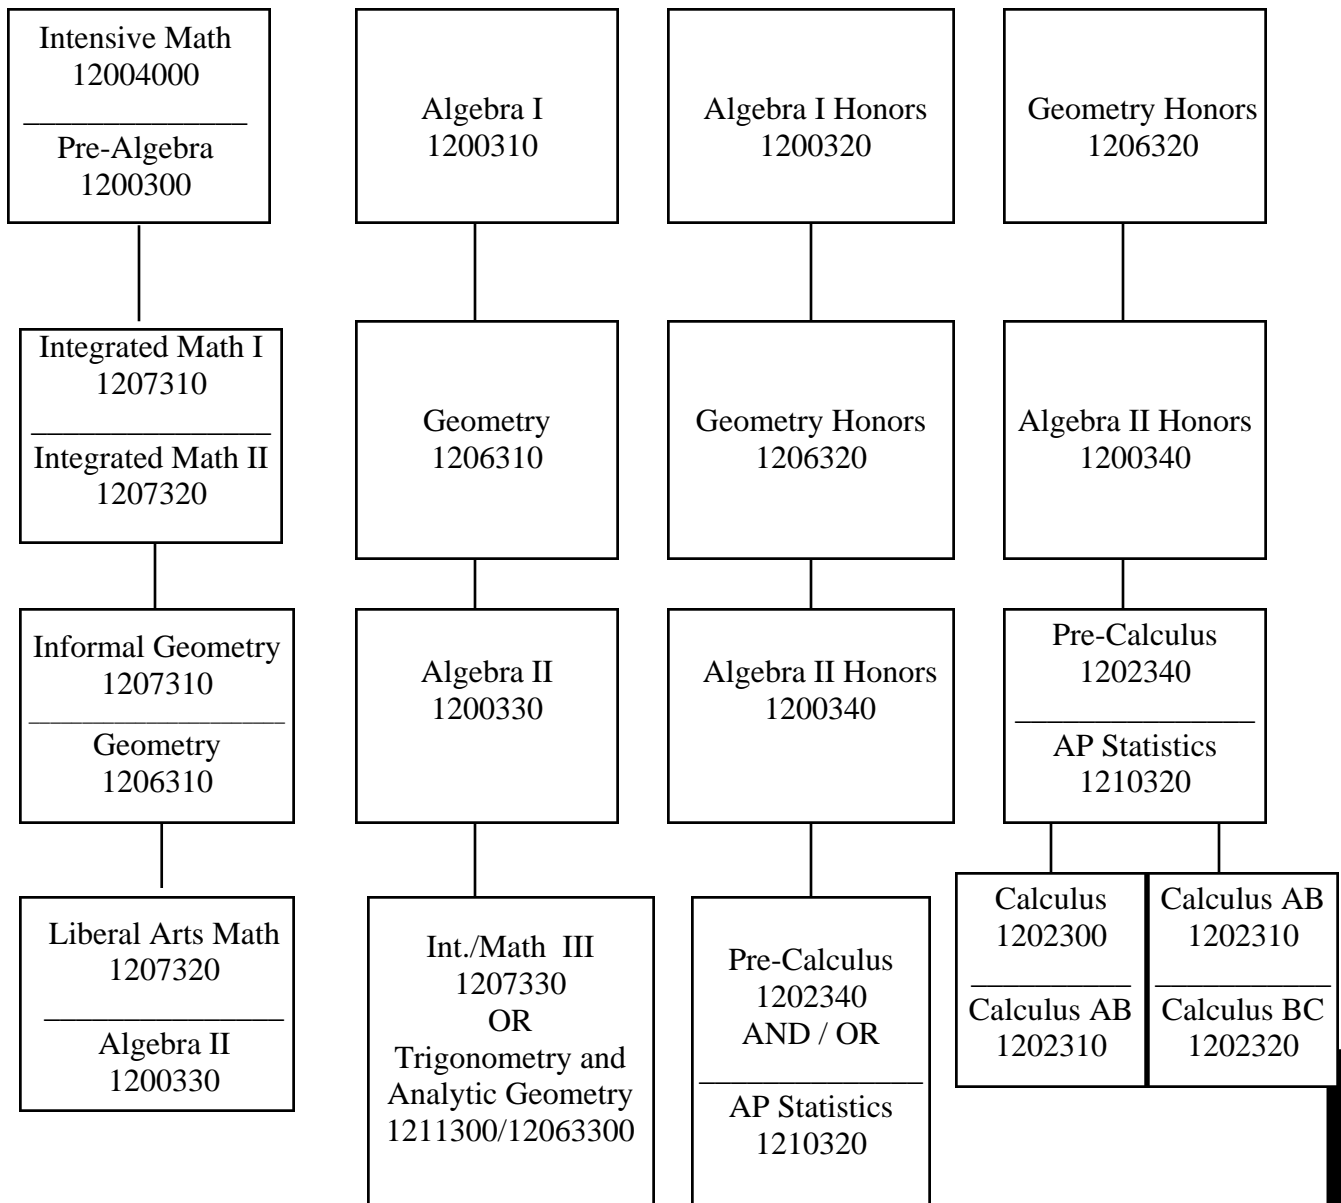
Intensive Math
12004000

Pre-Algebra
1200300

Algebra I
1200310

Algebra I Honors
1200320

Geometry Honors
1206320

Integrated Math I
1207310

Integrated Math II
1207320

Geometry
1206310

Geometry Honors
1206320

Algebra II Honors
1200340

Informal Geometry
1207310

Geometry
1206310

Algebra II
1200330

Algebra II Honors
1200340

Pre-Calculus
1202340

AP Statistics
1210320

Liberal Arts Math
1207320

Algebra II
1200330

Int./Math III
1207330
OR
Trigonometry and Analytic Geometry
1211300/12063300

Pre-Calculus
1202340
AND / OR

AP Statistics
1210320

Calculus
1202300

Calculus AB
1202310

Calculus AB
1202310

Calculus BC
1202320